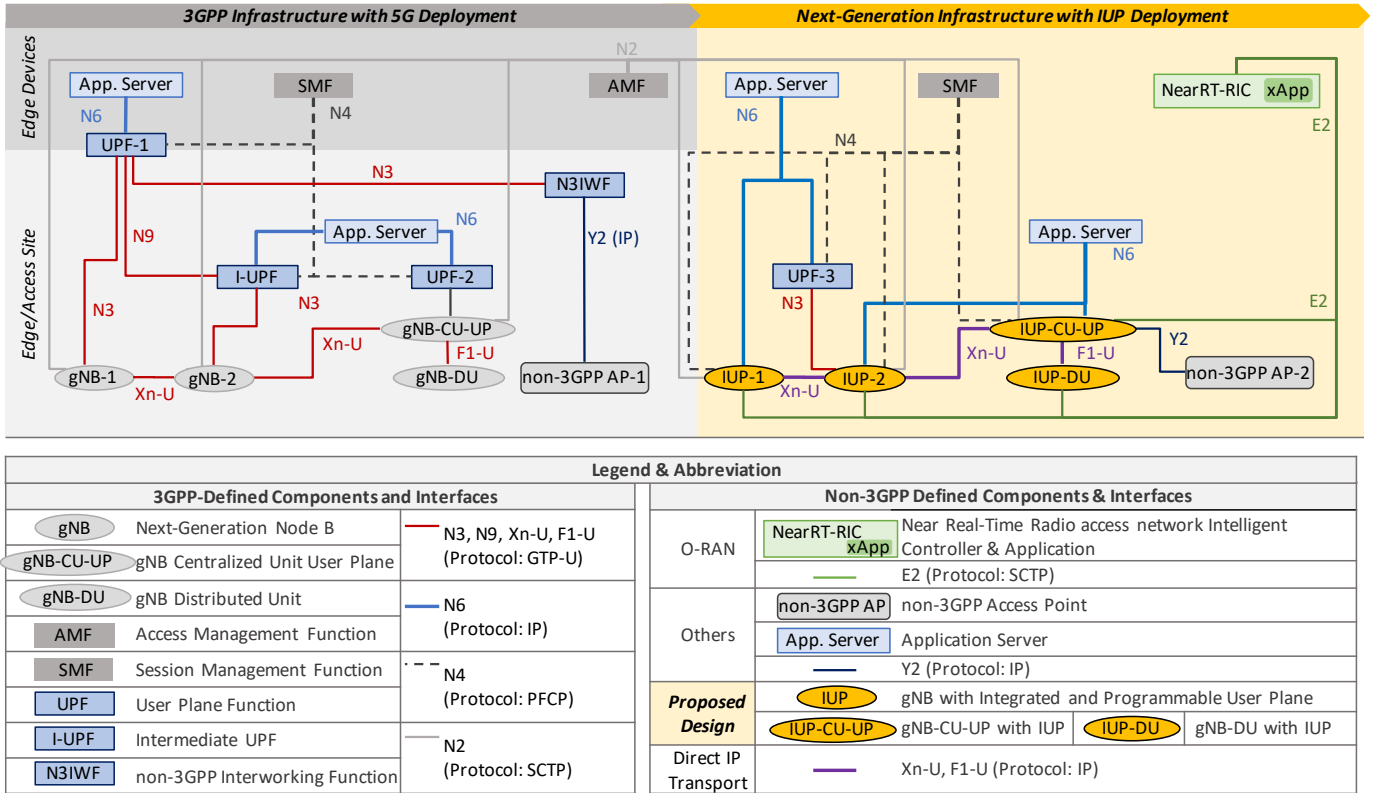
3GPP Infrastructure with 5G Deployment

Next-Generation Infrastructure with IUP Deployment

Edge Devices

Edge/Access Site

N2

App. Server

SMF

AMF

App. Server

SMF

NearRT-RIC xApp

N6

N4

N6

N4

E2

UPF-1

N3

N3IWF

App. Server

N6

N9

Y2 (IP)

App. Server

N6

I-UPF

UPF-2

UPF-3

N3

N3

N3

E2

Xn-U

gNB-CU-UP

IUP-CU-UP

Y2

F1-U

Xn-U

F1-U

gNB-1

gNB-2

gNB-DU

non-3GPP AP-1

IUP-1

IUP-2

IUP-DU

non-3GPP AP-2

Xn-U

Xn-U

Legend & Abbreviation

3GPP-Defined Components and Interfaces

| | | |
|---|---|---|
| gNB | Next-Generation Node B | N3, N9, Xn-U, F1-U (Protocol: GTP-U) |
| gNB-CU-UP | gNB Centralized Unit User Plane | |
| gNB-DU | gNB Distributed Unit | N6 (Protocol: IP) |
| AMF | Access Management Function | |
| SMF | Session Management Function | N4 (Protocol: PFCP) |
| UPF | User Plane Function | |
| I-UPF | Intermediate UPF | N2 (Protocol: SCTP) |
| N3IWF | non-3GPP Interworking Function | |

Non-3GPP Defined Components & Interfaces

| | | |
|---|---|---|
| O-RAN | NearRT-RIC xApp | Near Real-Time Radio access network Intelligent Controller & Application |
| | | E2 (Protocol: SCTP) |
| Others | non-3GPP AP | non-3GPP Access Point |
| | App. Server | Application Server |
| | | Y2 (Protocol: IP) |
| Proposed Design | IUP | gNB with Integrated and Programmable User Plane |
| | IUP-CU-UP | gNB-CU-UP with IUP | IUP-DU gNB-DU with IUP |
| Direct IP Transport | | Xn-U, F1-U (Protocol: IP) |